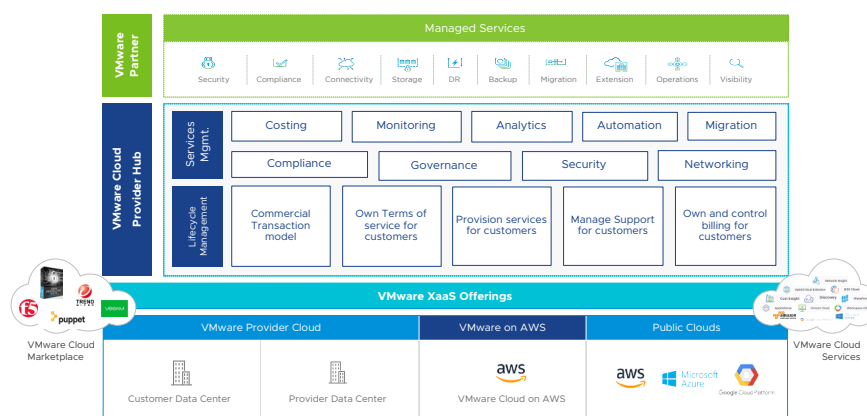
VMware Partner

Managed Services

Security Compliance Connectivity Storage DR Backup Migration Extension Operations Visibility

VMware Cloud Provider Hub

Services Mgmt.

Costing Monitoring Analytics Automation Migration

Compliance Governance Security Networking

Lifecycle Management

Commercial Transaction model

Own Terms of service for customers

Provision services for customers

Manage Support for customers

Own and control billing for customers

f5 TREND puppet VERITAS

VMware Cloud Marketplace

VMware XaaS Offerings

VMware Cloud Services

VMware Provider Cloud

Customer Data Center

Provider Data Center

VMware on AWS

aws

VMware Cloud on AWS

Public Clouds

aws

Microsoft Azure

Google Cloud Platform